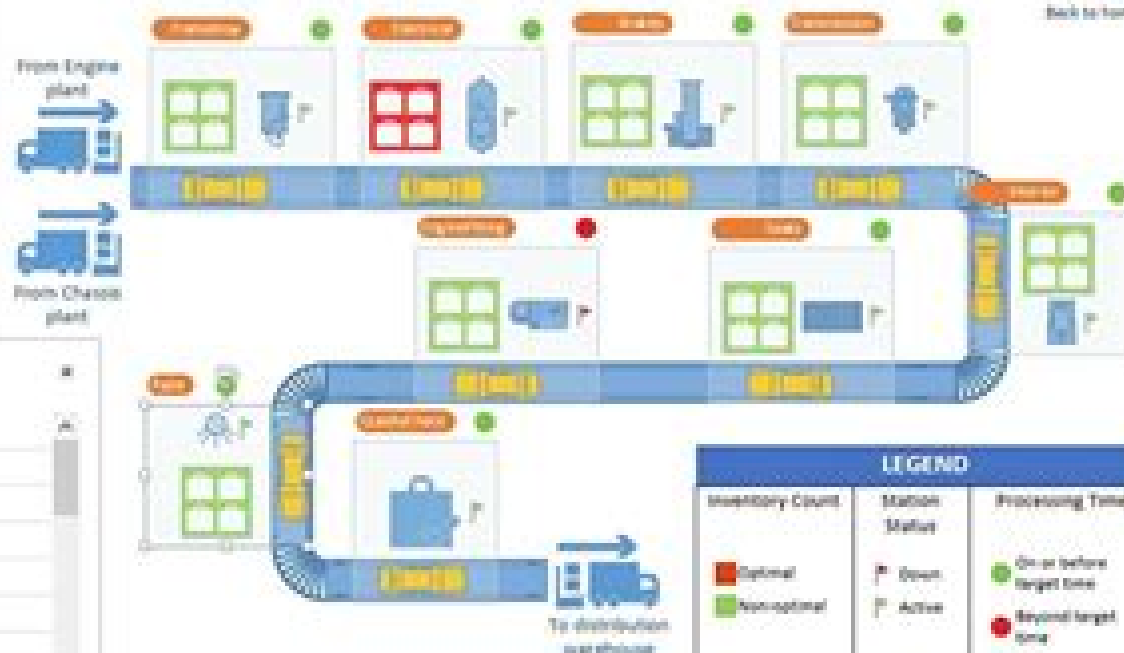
Back to ho

From Engine plant

From Chassis plant

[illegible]

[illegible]

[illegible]

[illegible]

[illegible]

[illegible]

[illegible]

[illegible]

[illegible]

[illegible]

LEGEND

Inventory Count

Station Status

Processing Time

Optimal

Non-optimal

Down

Active

On or before target time

Beyond target time

To distribution warehouse